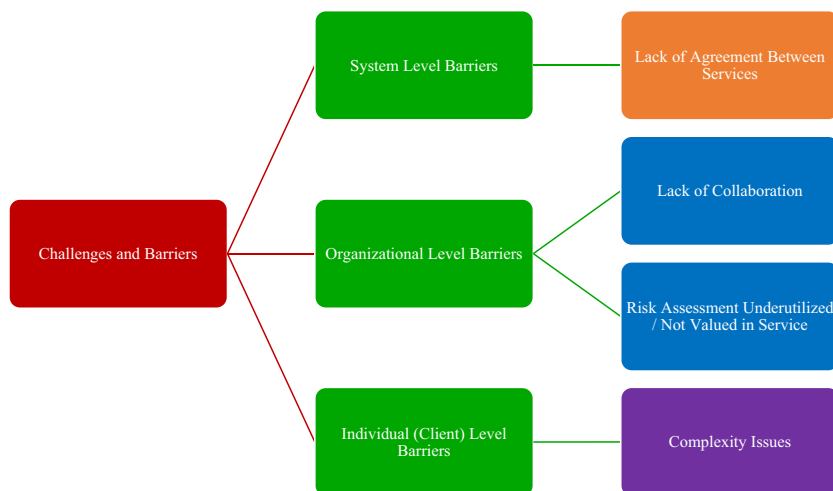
Challenges and Barriers

System Level Barriers

Lack of Agreement Between Services

Organizational Level Barriers

Lack of Collaboration

Risk Assessment Underutilized / Not Valued in Service

Individual (Client) Level Barriers

Complexity Issues